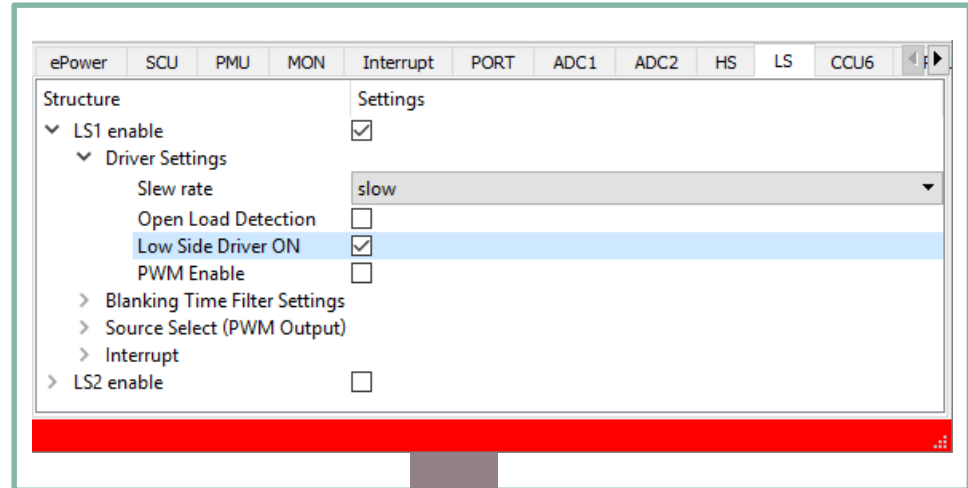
ePower SCU PMU MON Interrupt PORT ADC1 ADC2 HS LS CCU6

| Structure | Settings |
|---|---|
| LS1 enable | ☑ |
| Driver Settings | |
| Slew rate | slow |
| Open Load Detection | ☐ |
| Low Side Driver ON | ☑ |
| PWM Enable | ☐ |
| Blanking Time Filter Settings | |
| Source Select (PWM Output) | |
| Interrupt | |
| LS2 enable | ☐ |